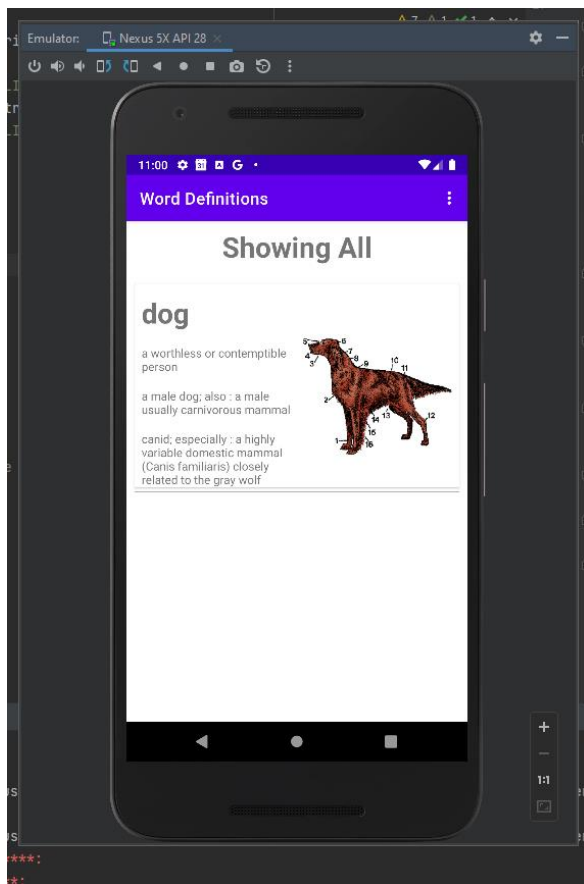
Emulator: Nexus 5X API 28

11:00 G

Word Definitions

Showing All

dog

a worthless or contemptible person

a male dog; also : a male usually carnivorous mammal

canid; especially : a highly variable domestic mammal (Canis familiaris) closely related to the gray wolf

5 6 7 4 8 9 10 3 11 2 14 13 12 15 1 16

1:1